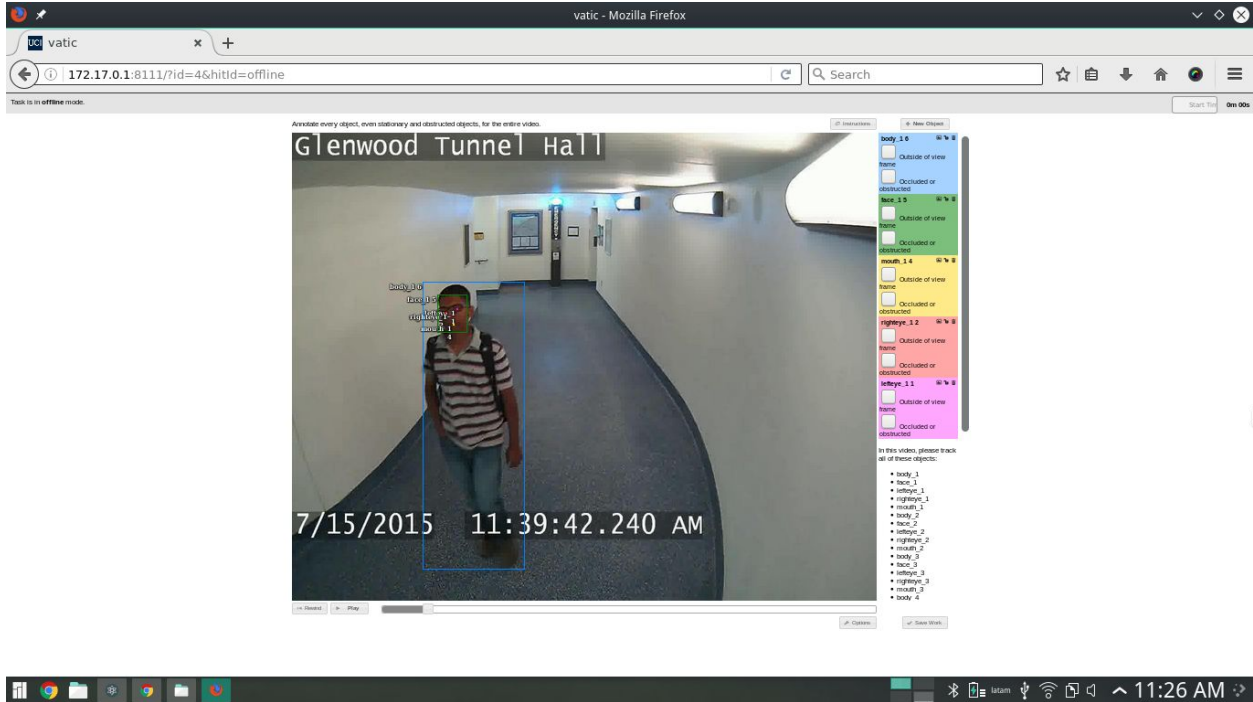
vatic - Mozilla Firefox

UCI vatic

172.17.0.1:8111/?id=4&hitId=offline

Search

Task is in offline mode.

Start Tin 0m 00s

Annotate every object, even stationary and obstructed objects, for the entire video.

Instructions

+ New Object

Glenwood Tunnel Hall

body_1 6
face_1 5
righteye_1
mouth_1

7/15/2015 11:39:42.240 AM

body_1 6
Outside of view frame
Occluded or obstructed

face_1 5
Outside of view frame
Occluded or obstructed

mouth_1 4
Outside of view frame
Occluded or obstructed

righteye_1 2
Outside of view frame
Occluded or obstructed

lefteye_1 1
Outside of view frame
Occluded or obstructed

In this video, please track all of these objects:

• body_1
• face_1
• lefteye_1
• righteye_1
• mouth_1
• body_2
• face_2
• lefteye_2
• righteye_2
• mouth_2
• body_3
• face_3
• lefteye_3
• righteye_3
• mouth_3
• body_4

Rewind
Play

Options
Save Work

latam
11:26 AM